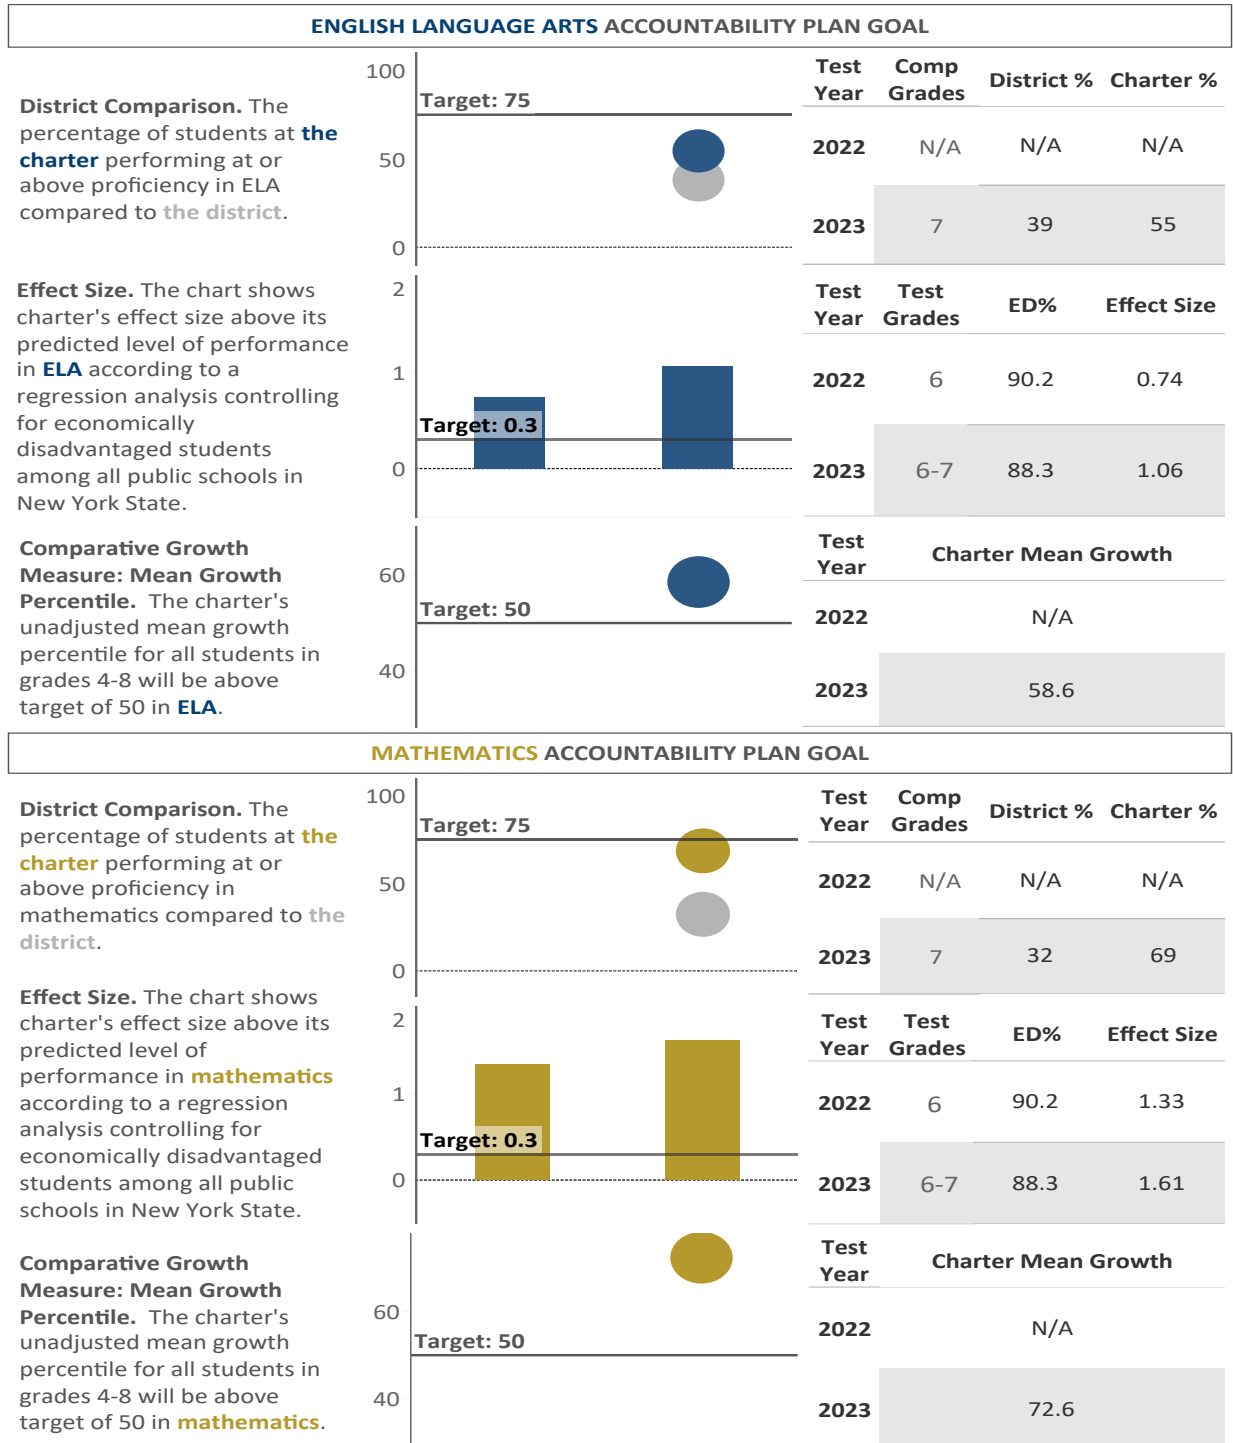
ENGLISH LANGUAGE ARTS ACCOUNTABILITY PLAN GOAL

District Comparison. The percentage of students at the charter performing at or above proficiency in ELA compared to the district.

100
Target: 75
50
0

| Test Year | Comp Grades | District % | Charter % |
|---|---|---|---|
| 2022 | N/A | N/A | N/A |
| 2023 | 7 | 39 | 55 |

Effect Size. The chart shows charter's effect size above its predicted level of performance in ELA according to a regression analysis controlling for economically disadvantaged students among all public schools in New York State.

2
1
Target: 0.3
0

| Test Year | Test Grades | ED% | Effect Size |
|---|---|---|---|
| 2022 | 6 | 90.2 | 0.74 |
| 2023 | 6-7 | 88.3 | 1.06 |

Comparative Growth Measure: Mean Growth Percentile. The charter's unadjusted mean growth percentile for all students in grades 4-8 will be above target of 50 in ELA.

60
Target: 50
40

| Test Year | Charter Mean Growth |
|---|---|
| 2022 | N/A |
| 2023 | 58.6 |

MATHEMATICS ACCOUNTABILITY PLAN GOAL

District Comparison. The percentage of students at the charter performing at or above proficiency in mathematics compared to the district.

100
Target: 75
50
0

| Test Year | Comp Grades | District % | Charter % |
|---|---|---|---|
| 2022 | N/A | N/A | N/A |
| 2023 | 7 | 32 | 69 |

Effect Size. The chart shows charter's effect size above its predicted level of performance in mathematics according to a regression analysis controlling for economically disadvantaged students among all public schools in New York State.

2
1
Target: 0.3
0

| Test Year | Test Grades | ED% | Effect Size |
|---|---|---|---|
| 2022 | 6 | 90.2 | 1.33 |
| 2023 | 6-7 | 88.3 | 1.61 |

Comparative Growth Measure: Mean Growth Percentile. The charter's unadjusted mean growth percentile for all students in grades 4-8 will be above target of 50 in mathematics.

60
Target: 50
40

| Test Year | Charter Mean Growth |
|---|---|
| 2022 | N/A |
| 2023 | 72.6 |